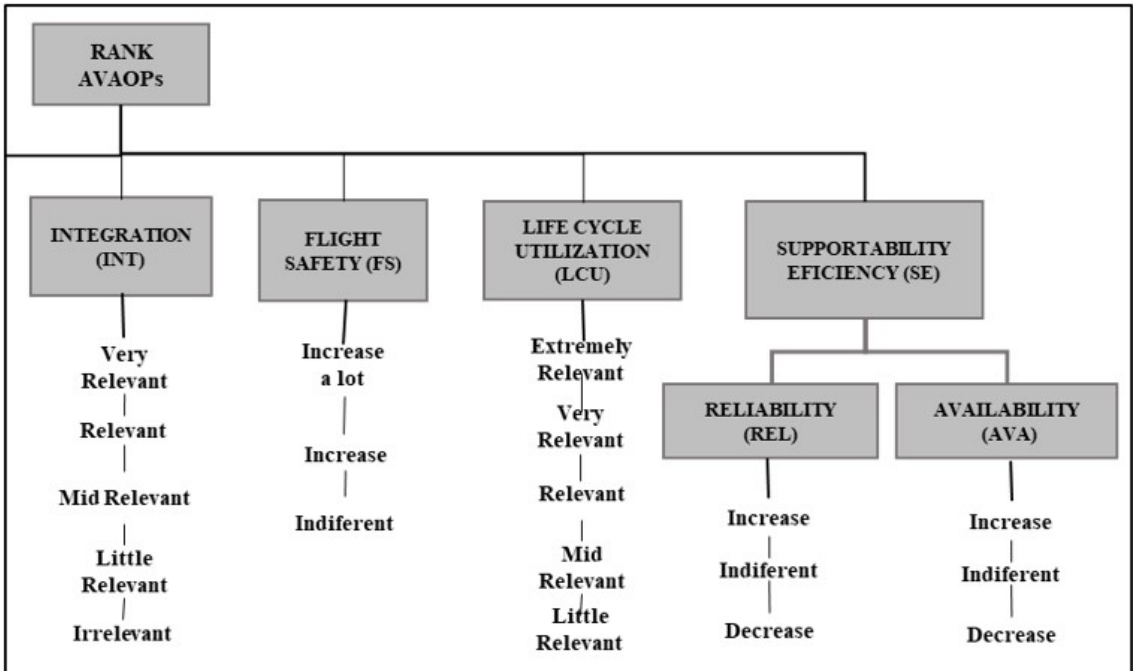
RANK AVAOPs

INTEGRATION (INT)

Very Relevant

Relevant

Mid Relevant

Little Relevant

Irrelevant

FLIGHT SAFETY (FS)

Increase a lot

Increase

Indiferent

LIFE CYCLE UTILIZATION (LCU)

Extremely Relevant

Very Relevant

Relevant

Mid Relevant

Little Relevant

SUPPORTABILITY EFICIENCY (SE)

RELIABILITY (REL)

Increase

Indiferent

Decrease

AVAILABILITY (AVA)

Increase

Indiferent

Decrease